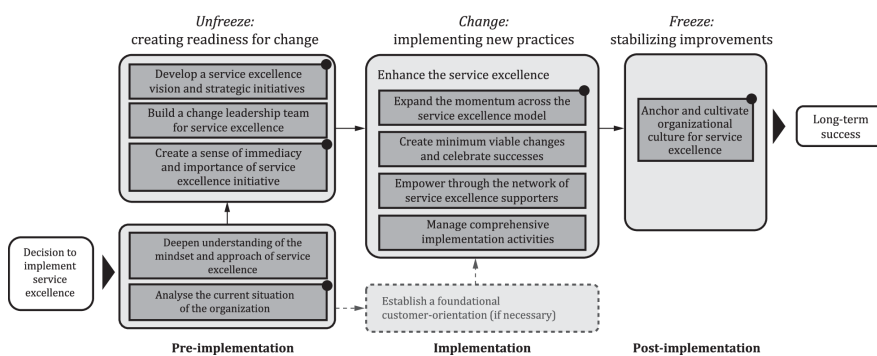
*Unfreeze:*
creating readiness for change

*Change:*
implementing new practices

*Freeze:*
stabilizing improvements

Develop a service excellence vision and strategic initiatives

Build a change leadership team for service excellence

Create a sense of immediacy and importance of service excellence initiative

Enhance the service excellence

Expand the momentum across the service excellence model

Create minimum viable changes and celebrate successes

Empower through the network of service excellence supporters

Manage comprehensive implementation activities

Anchor and cultivate organizational culture for service excellence

Long-term success

Decision to implement service excellence

Deepen understanding of the mindset and approach of service excellence

Analyse the current situation of the organization

Establish a foundational customer-orientation (if necessary)

Pre-implementation

Implementation

Post-implementation